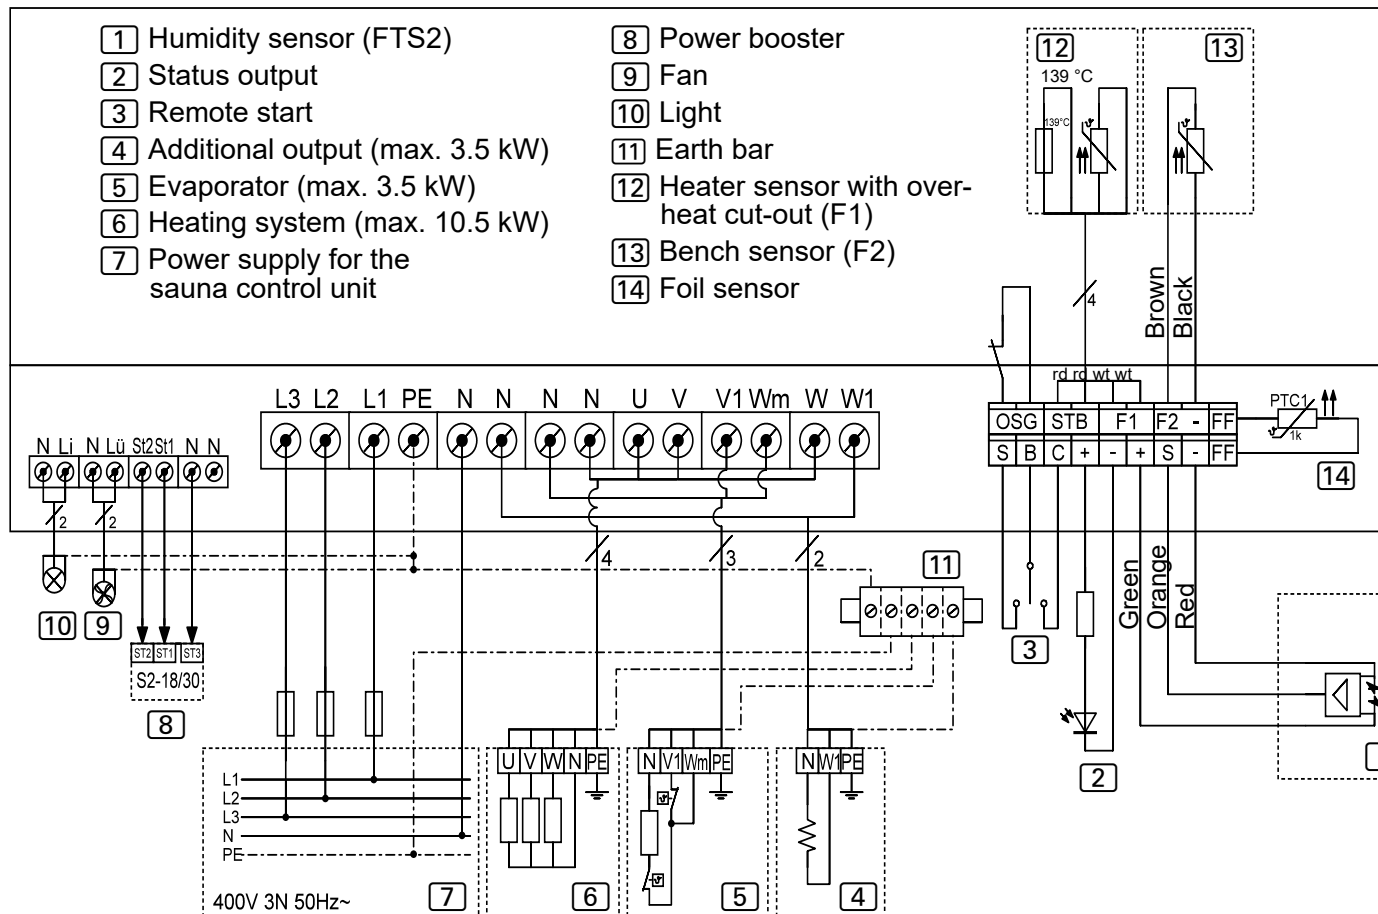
1 Humidity sensor (FTS2)
2 Status output
3 Remote start
4 Additional output (max. 3.5 kW)
5 Evaporator (max. 3.5 kW)
6 Heating system (max. 10.5 kW)
7 Power supply for the sauna control unit

8 Power booster
9 Fan
10 Light
11 Earth bar
12 Heater sensor with overheat cut-out (F1)
13 Bench sensor (F2)
14 Foil sensor

12
139 °C
139°C

13

4
Brown
Black

rd rd wt wt
OSG STB F1 F2 - FF
S B C + - + S - FF
PTC1
1k
14

N Li N Lü St2 St1 N N
2 2

L3 L2 L1 PE N N N N U V V1 Wm W W1

4 3 2

11

10 9
ST2 ST1 ST3
S2-18/30
8

3
Green
Orange
Red

2

L1
L2
L3
N
PE
400V 3N 50Hz~
7

U V W N PE
6

N V1 Wm PE
5

N W1 PE
4